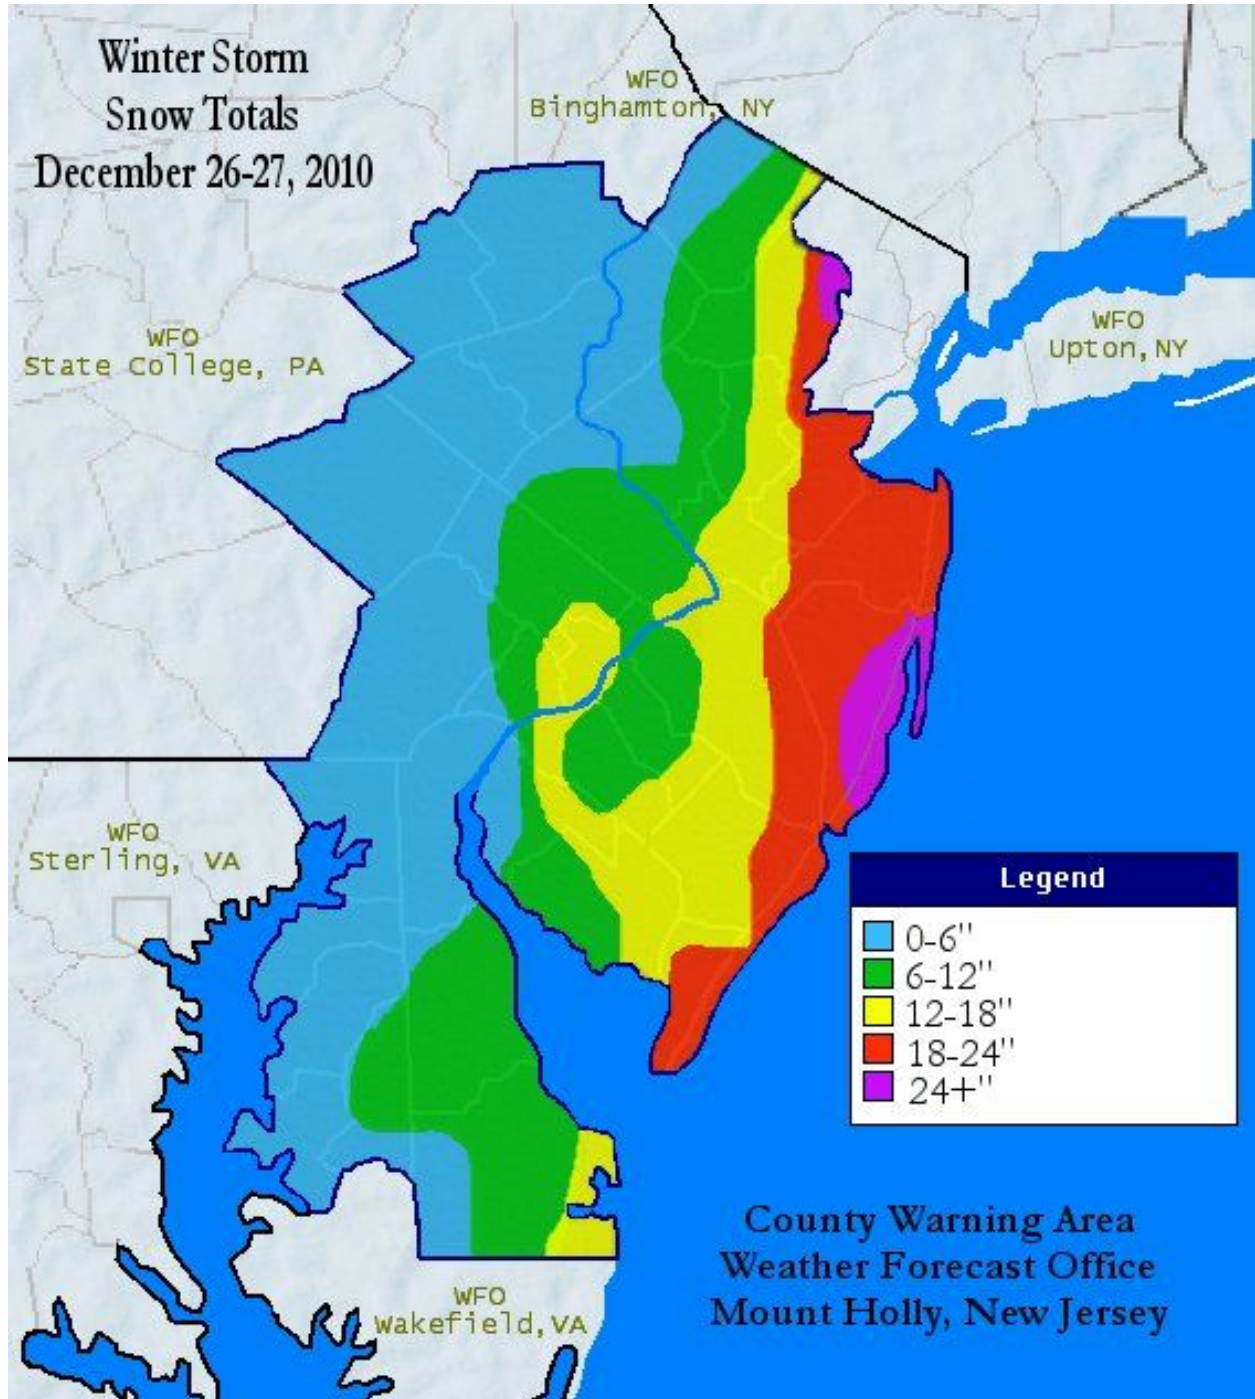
Winter Storm
Snow Totals
December 26-27, 2010

WFO
Binghamton, NY

WFO
State College, PA

WFO
Upton, NY

WFO
Sterling, VA

Legend
0-6''
6-12''
12-18''
18-24''
24+''

WFO
Wakefield, VA

County Warning Area
Weather Forecast Office
Mount Holly, New Jersey